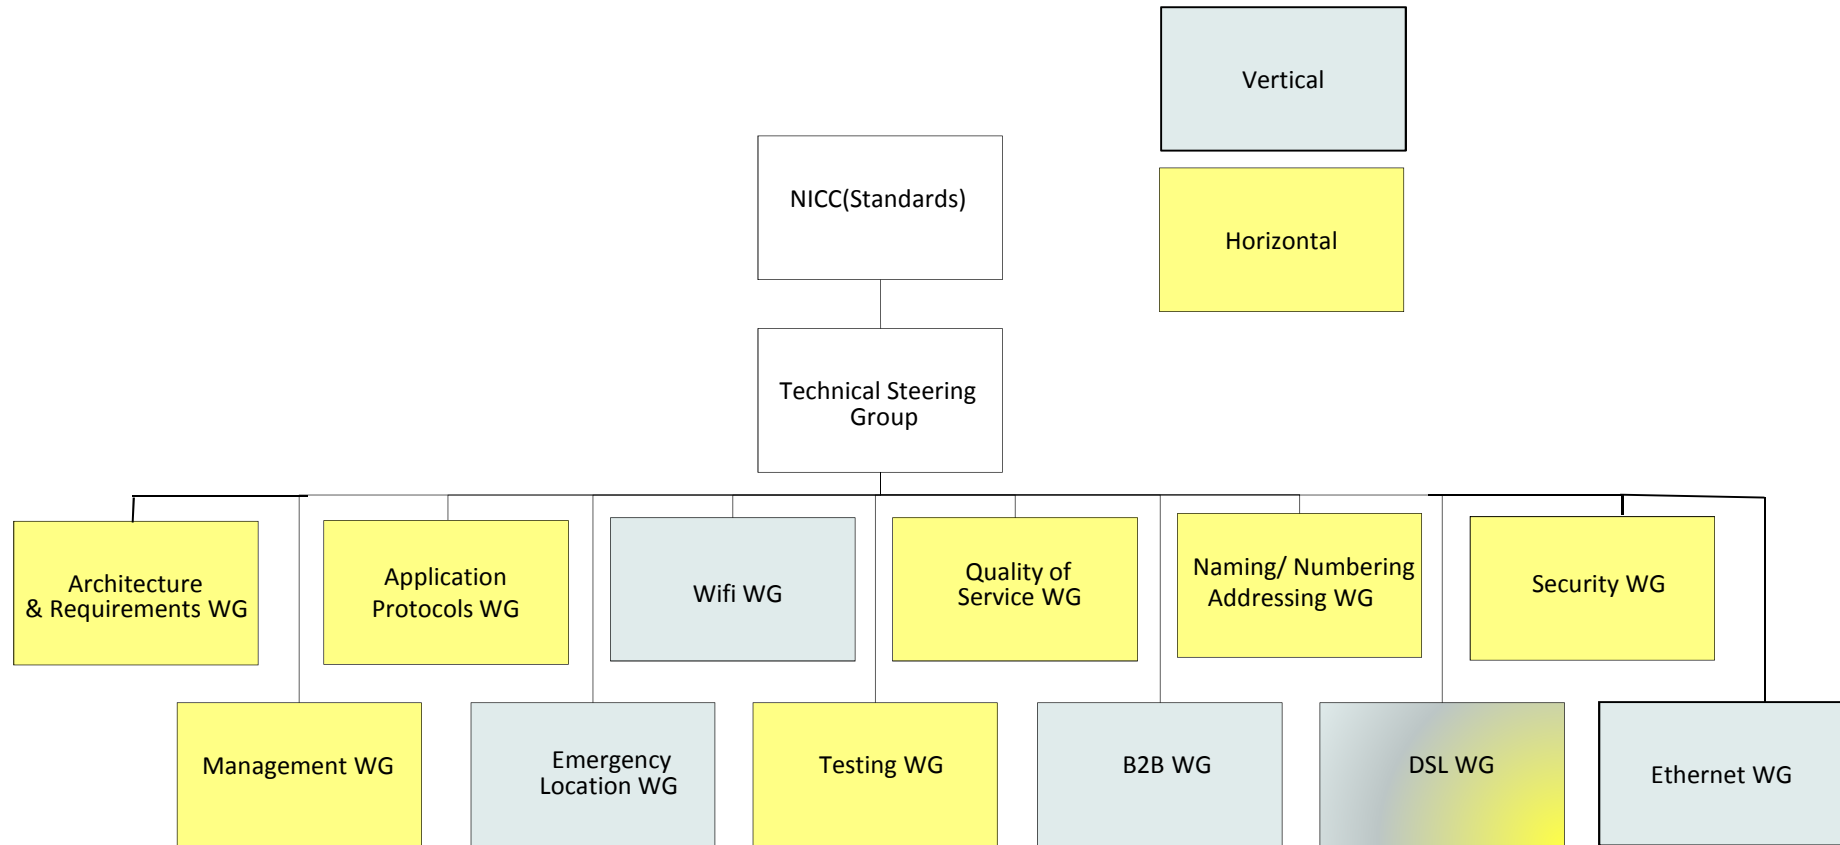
Vertical

Horizontal

NICC(Standards)

Technical Steering Group

Architecture & Requirements WG

Application Protocols WG

Wifi WG

Quality of Service WG

Naming/ Numbering Addressing WG

Security WG

Management WG

Emergency Location WG

Testing WG

B2B WG

DSL WG

Ethernet WG